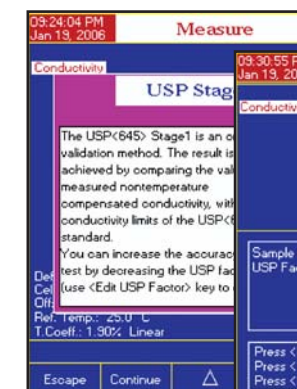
09:24:04 PM
Jan 19, 2006

Measure

Conductivity

USP Stag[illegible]

The USP<645> Stage1 is an o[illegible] validation method. The result is achieved by comparing the val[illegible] measured nontemperature compensated conductivity, with conductivity limits of the USP<6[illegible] standard.
You can increase the accurac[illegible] test by decreasing the USP fac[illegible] (use <Edit USP Factor> key to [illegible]

Def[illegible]
Cel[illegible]
Off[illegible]
Ref. Temp.: 25.0 °C
T.Coeff.: 1.90% Linear

Escape
Continue
Δ

09:30:55 P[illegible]
Jan 19, 200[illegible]

Conductiv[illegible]

Sample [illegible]
USP Fac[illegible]

Press <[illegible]
Press <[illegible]
Press <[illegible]